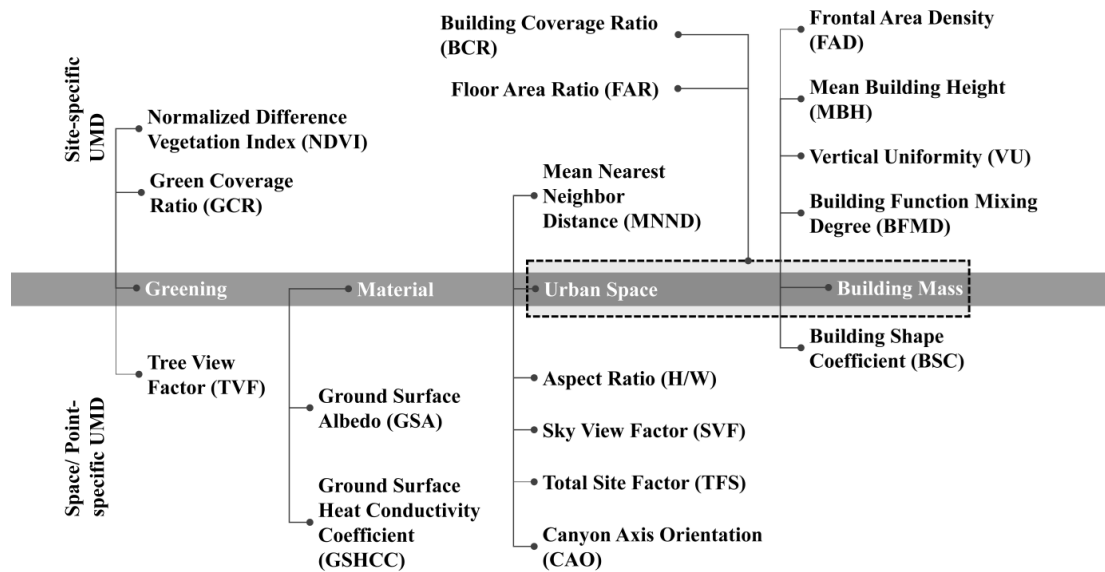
Site-specific UMD

Normalized Difference Vegetation Index (NDVI)

Green Coverage Ratio (GCR)

Building Coverage Ratio (BCR)

Floor Area Ratio (FAR)

Mean Nearest Neighbor Distance (MNND)

Frontal Area Density (FAD)

Mean Building Height (MBH)

Vertical Uniformity (VU)

Building Function Mixing Degree (BFMD)

Greening

Material

Urban Space

Building Mass

Building Shape Coefficient (BSC)

Tree View Factor (TVF)

Space/ Point-specific UMD

Ground Surface Albedo (GSA)

Ground Surface Heat Conductivity Coefficient (GSHCC)

Aspect Ratio (H/W)

Sky View Factor (SVF)

Total Site Factor (TFS)

Canyon Axis Orientation (CAO)